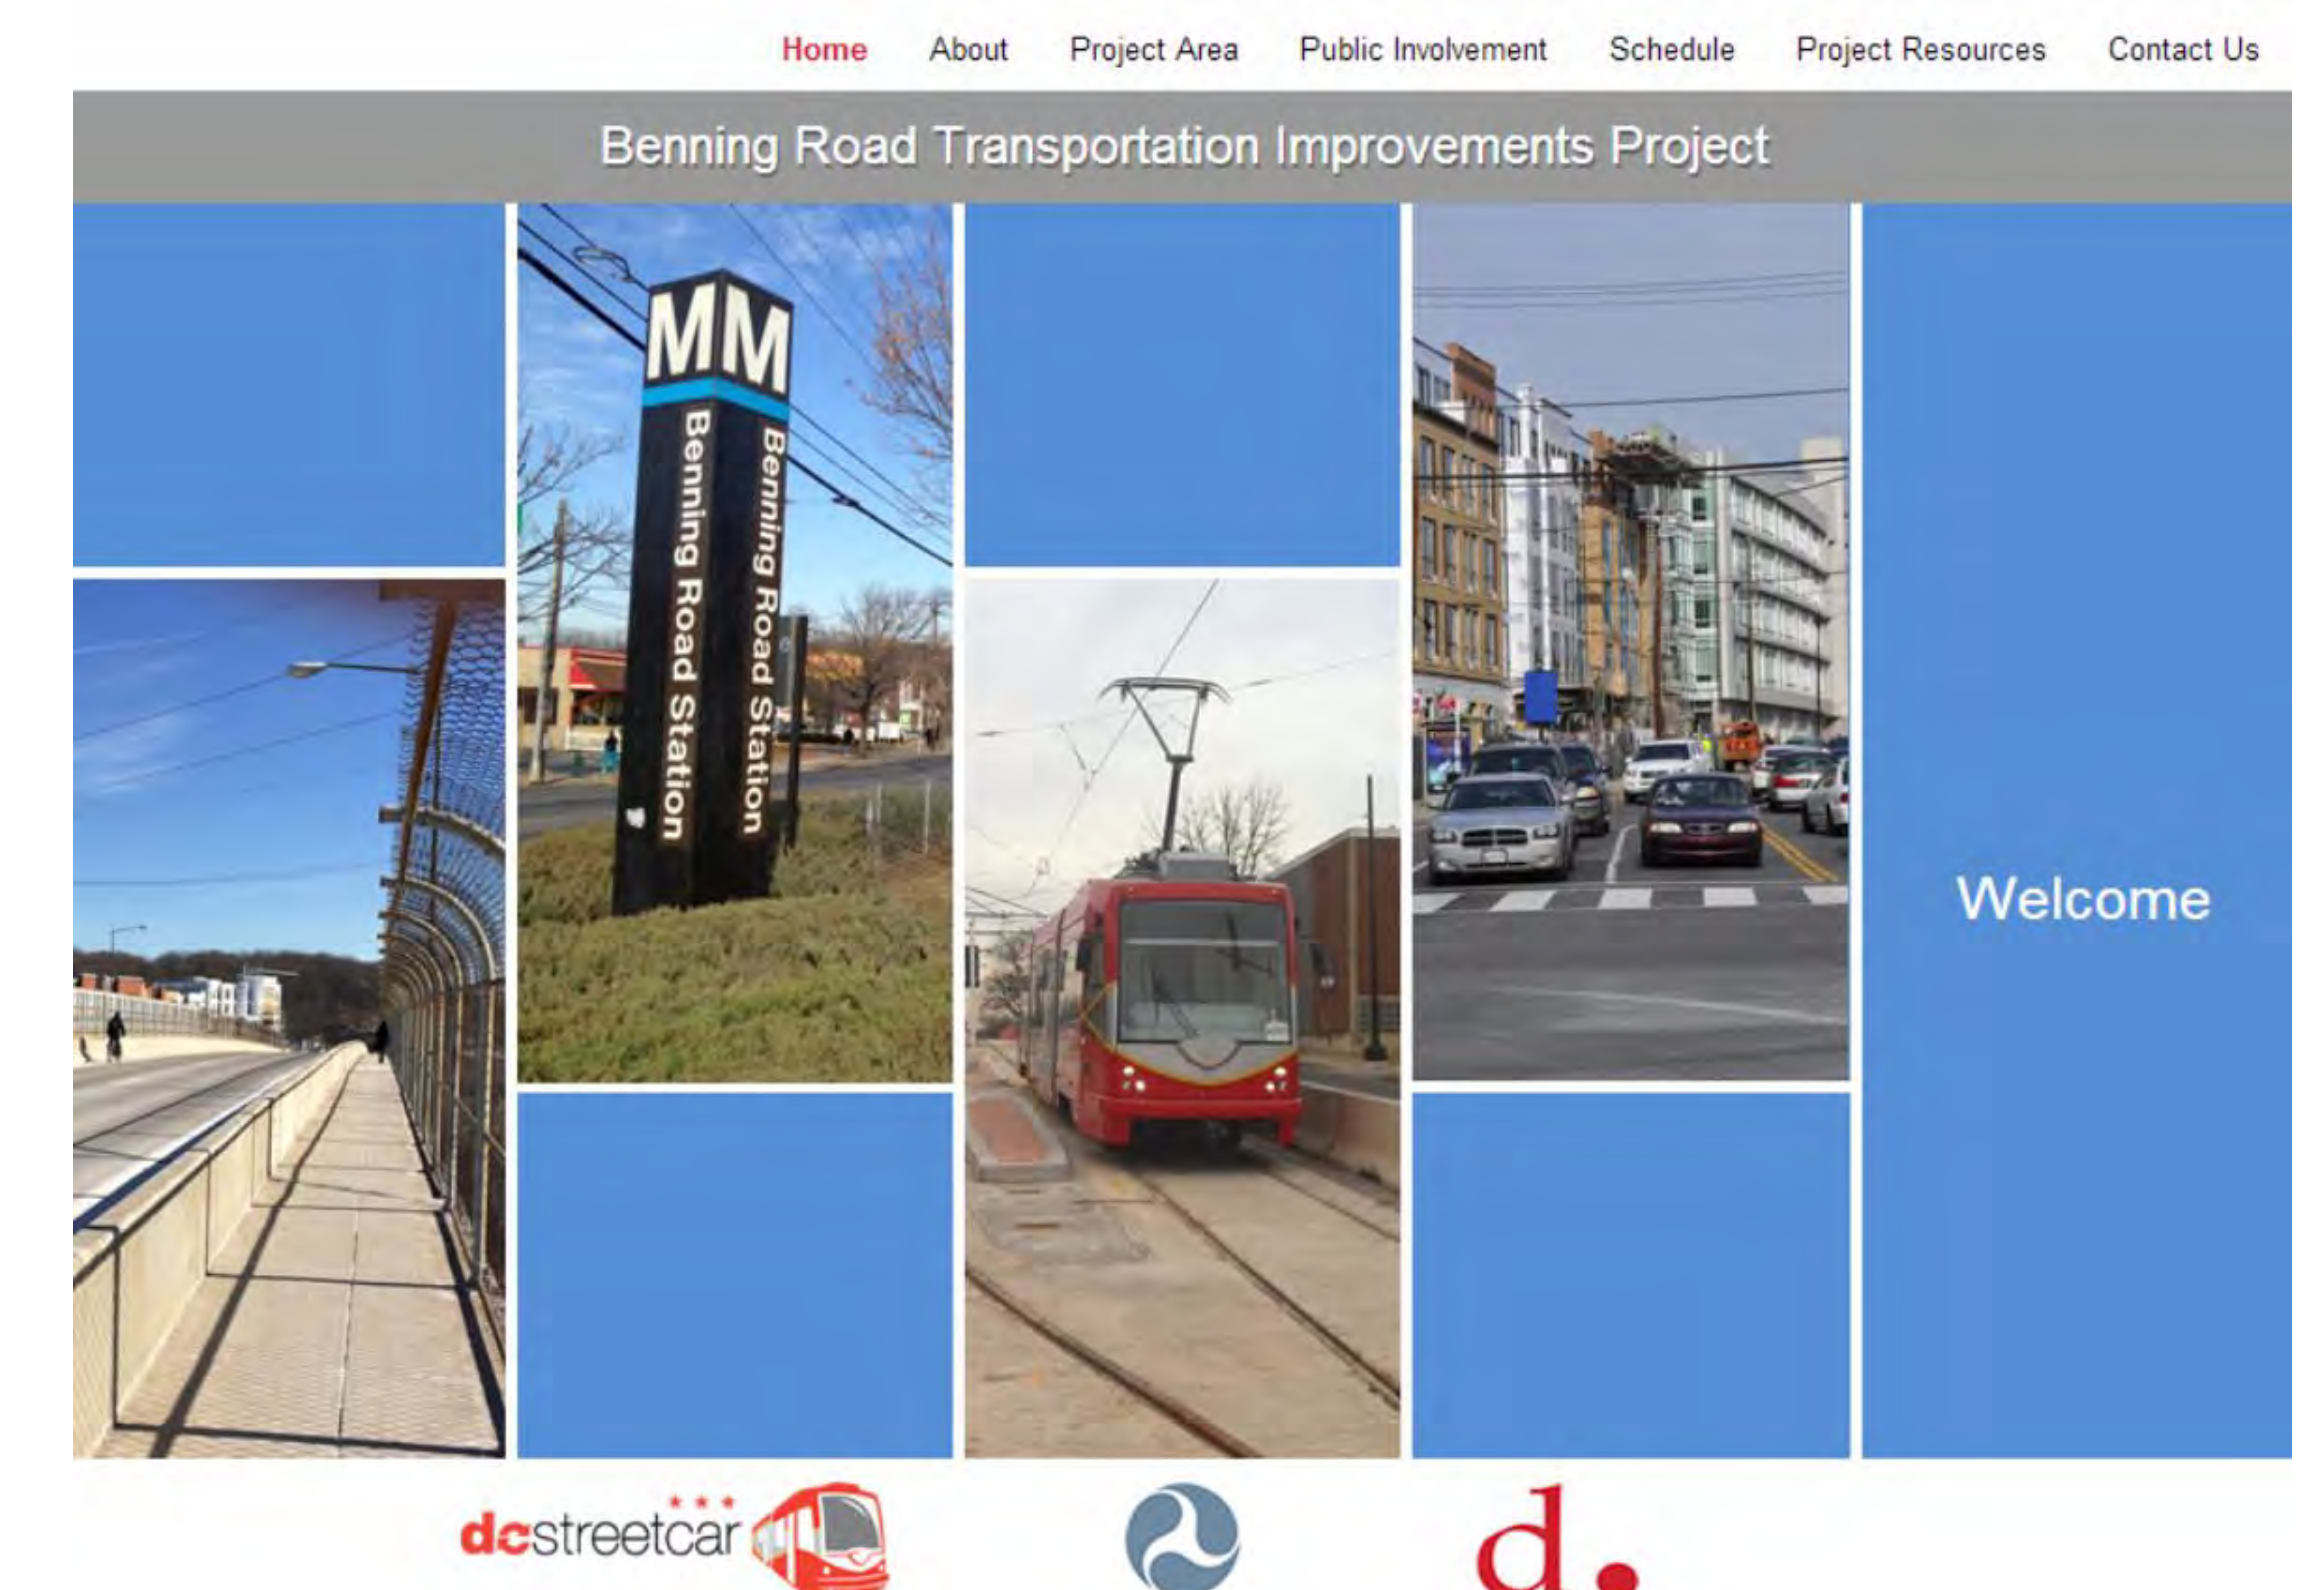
Home About Project Area Public Involvement Schedule Project Resources Contact Us

Benning Road Transportation Improvements Project

MM

Benning Road Station

Benning Road Station

Welcome

dcstreetcar

d.